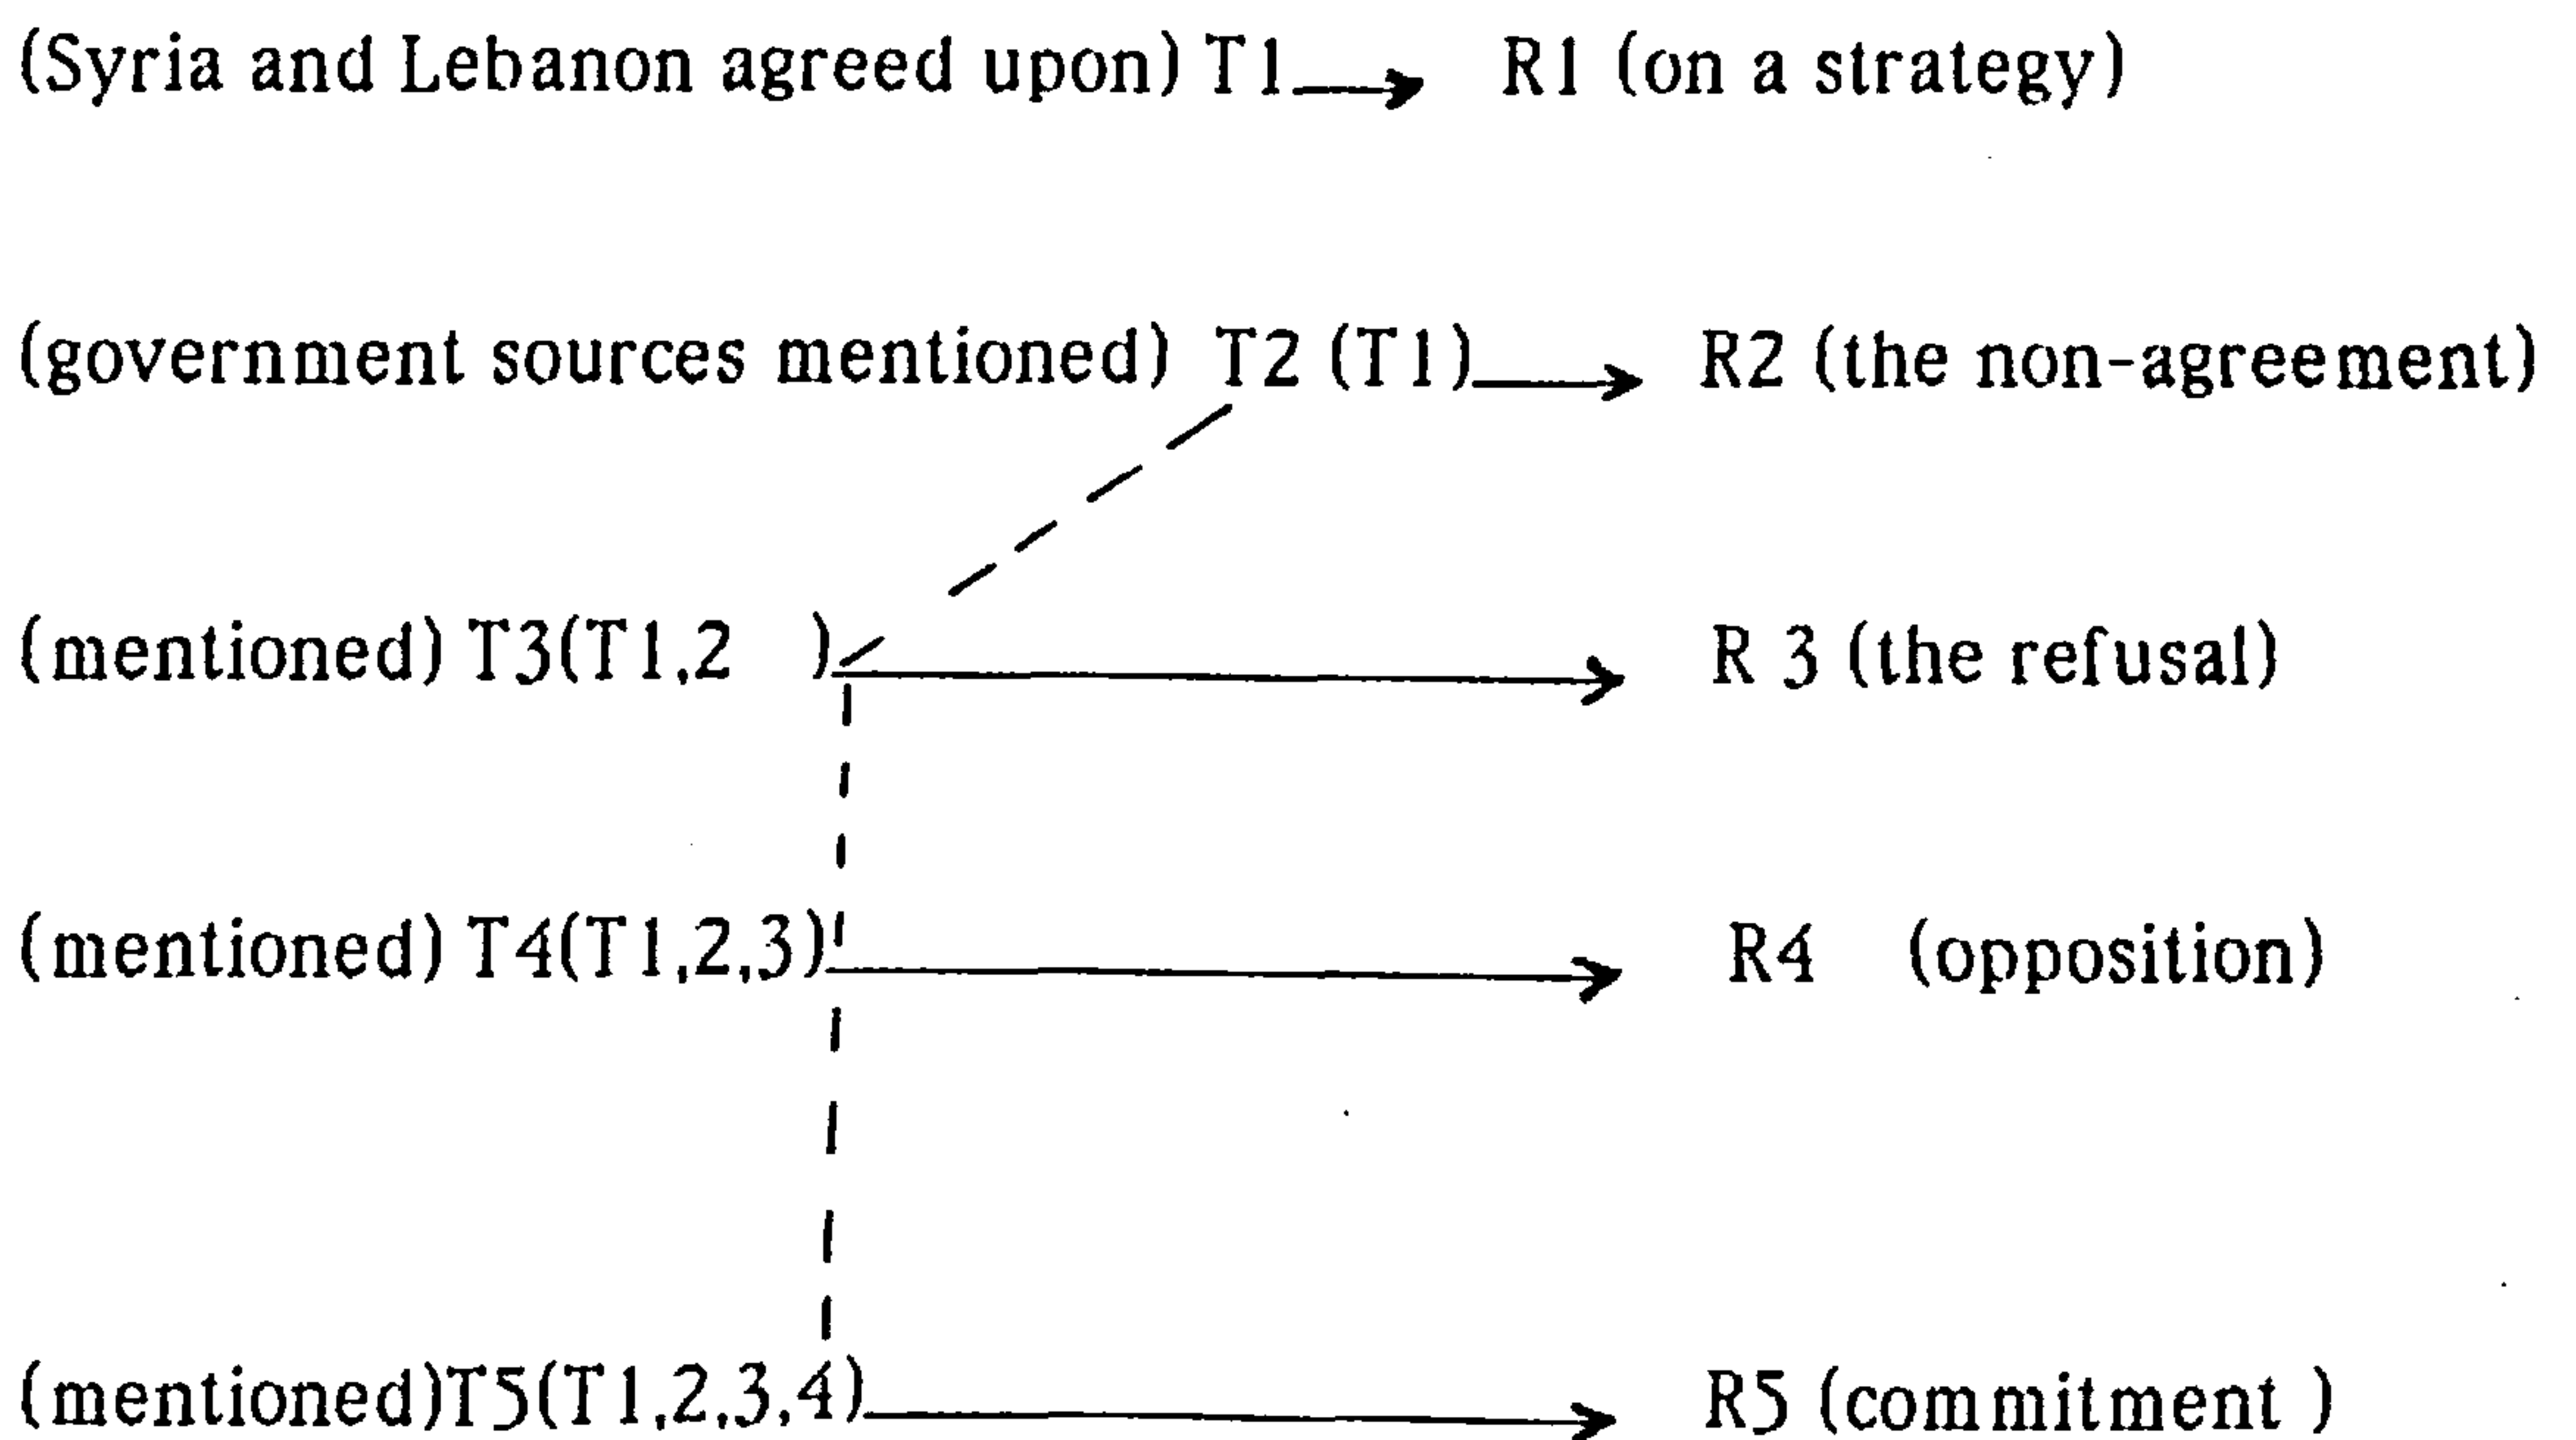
(Syria and Lebanon agreed upon) T1 → R1 (on a strategy)

(government sources mentioned) T2 (T1) → R2 (the non-agreement)

(mentioned) T3(T1,2 ) → R 3 (the refusal)

(mentioned) T4(T1,2,3) → R4 (opposition)

(mentioned)T5(T1,2,3,4) → R5 (commitment )